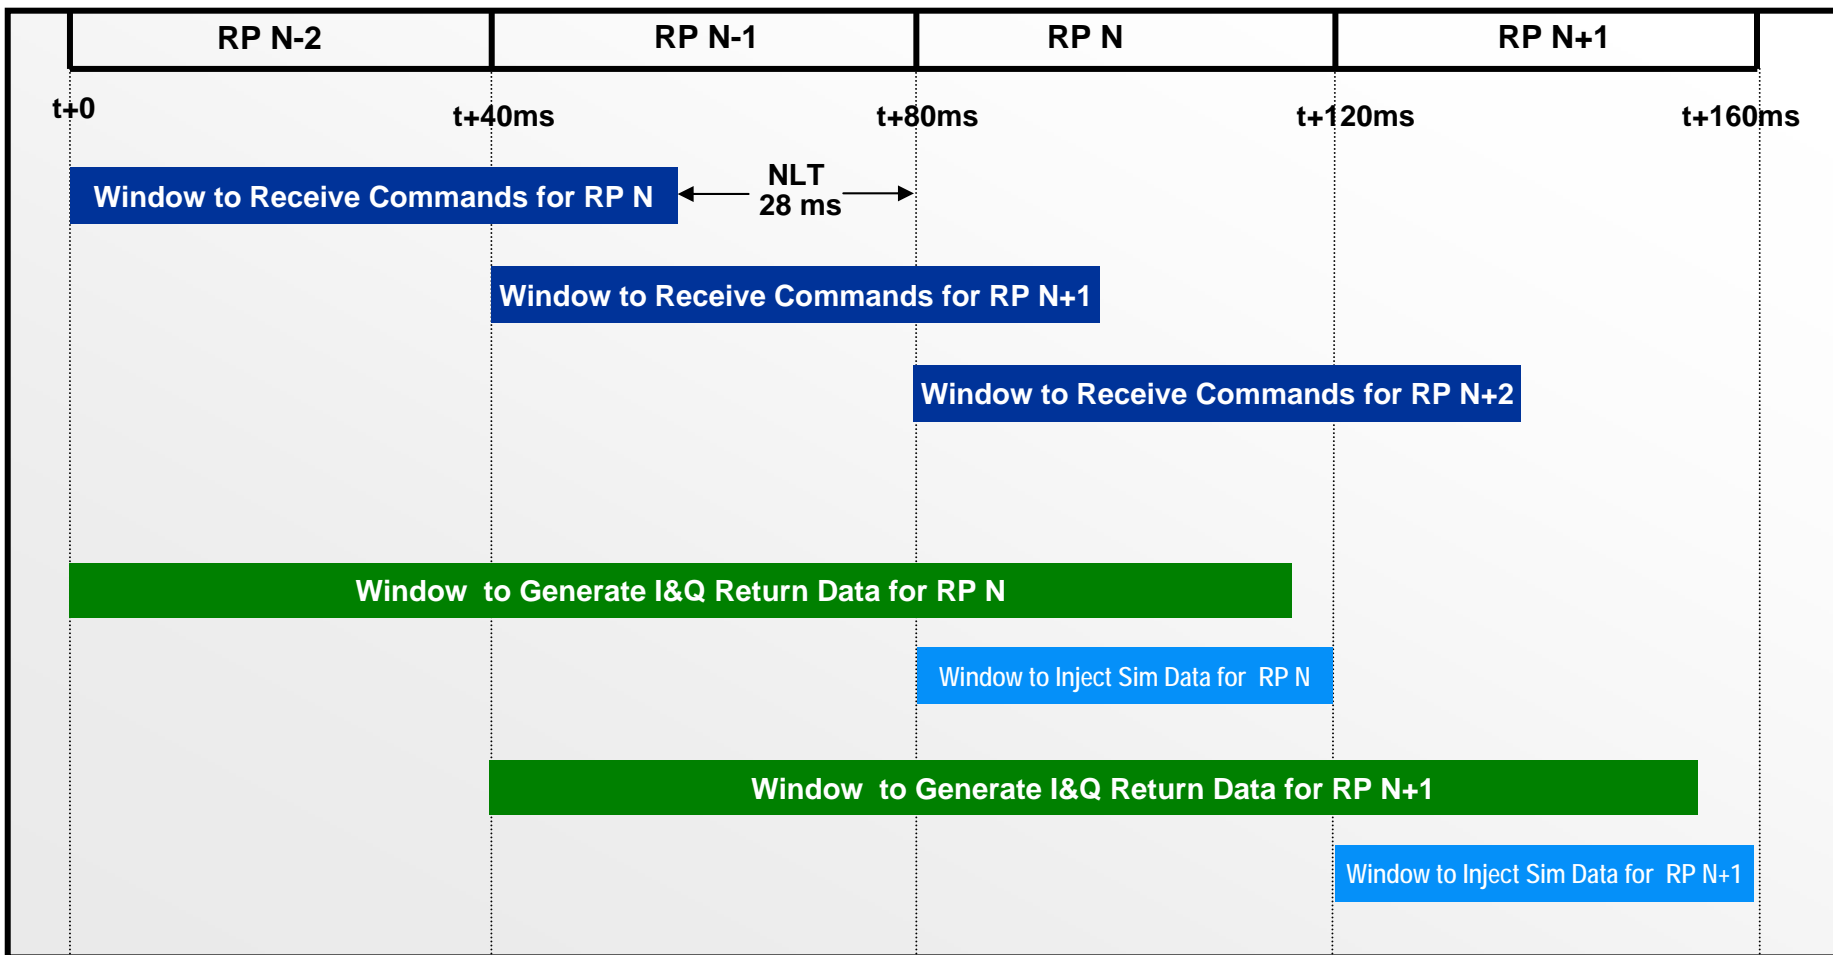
RP N-2
RP N-1
RP N
RP N+1

t+0
t+40ms
t+80ms
t+120ms
t+160ms

Window to Receive Commands for RP N

NLT 28 ms

Window to Receive Commands for RP N+1

Window to Receive Commands for RP N+2

Window to Generate I&Q Return Data for RP N

Window to Inject Sim Data for RP N

Window to Generate I&Q Return Data for RP N+1

Window to Inject Sim Data for RP N+1